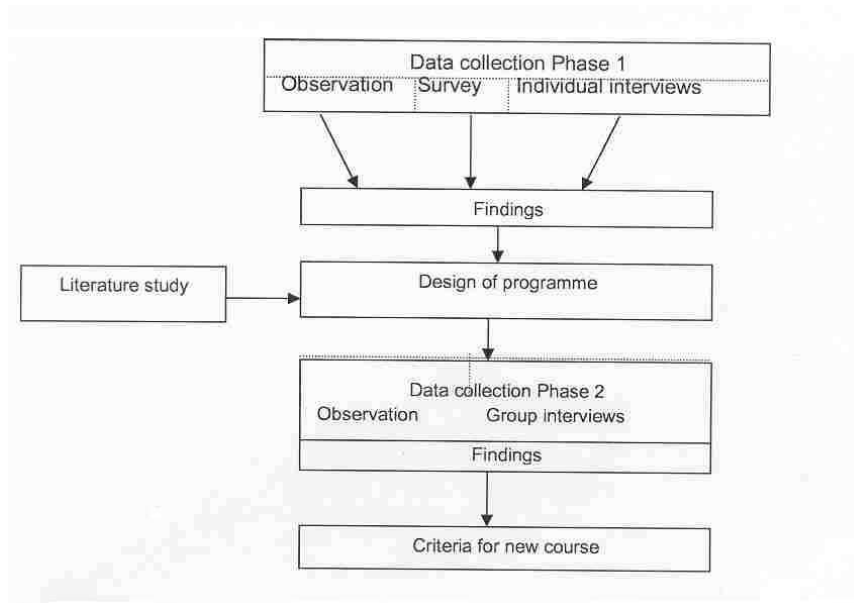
Data collection Phase 1

Observation

Survey

Individual interviews

Findings

Literature study

Design of programme

Data collection Phase 2

Observation

Group interviews

Findings

Criteria for new course